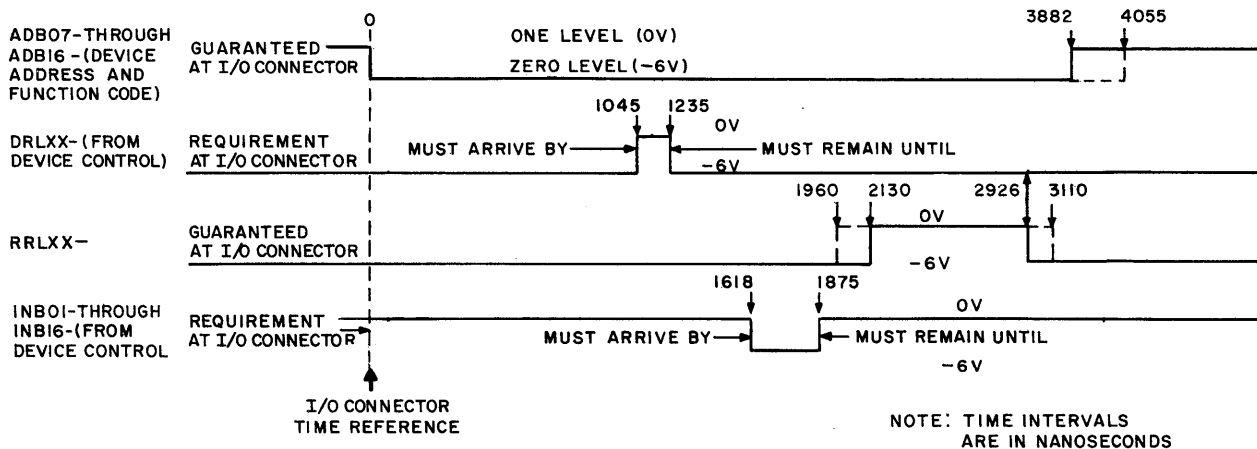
ADB07-THROUGH ADB16-(DEVICE ADDRESS AND FUNCTION CODE)

GUARANTEED AT I/O CONNECTOR

0

ONE LEVEL (0V)

ZERO LEVEL (-6V)

3882

4055

DRLXX-(FROM DEVICE CONTROL)

REQUIREMENT AT I/O CONNECTOR

MUST ARRIVE BY

1045

1235

0V

MUST REMAIN UNTIL

-6V

RRLXX-

GUARANTEED AT I/O CONNECTOR

1960

2130

0V

2926

3110

-6V

INB01-THROUGH INB16-(FROM DEVICE CONTROL

REQUIREMENT AT I/O CONNECTOR

1618

1875

0V

MUST ARRIVE BY

MUST REMAIN UNTIL

-6V

I/O CONNECTOR TIME REFERENCE

NOTE: TIME INTERVALS ARE IN NANOSECONDS